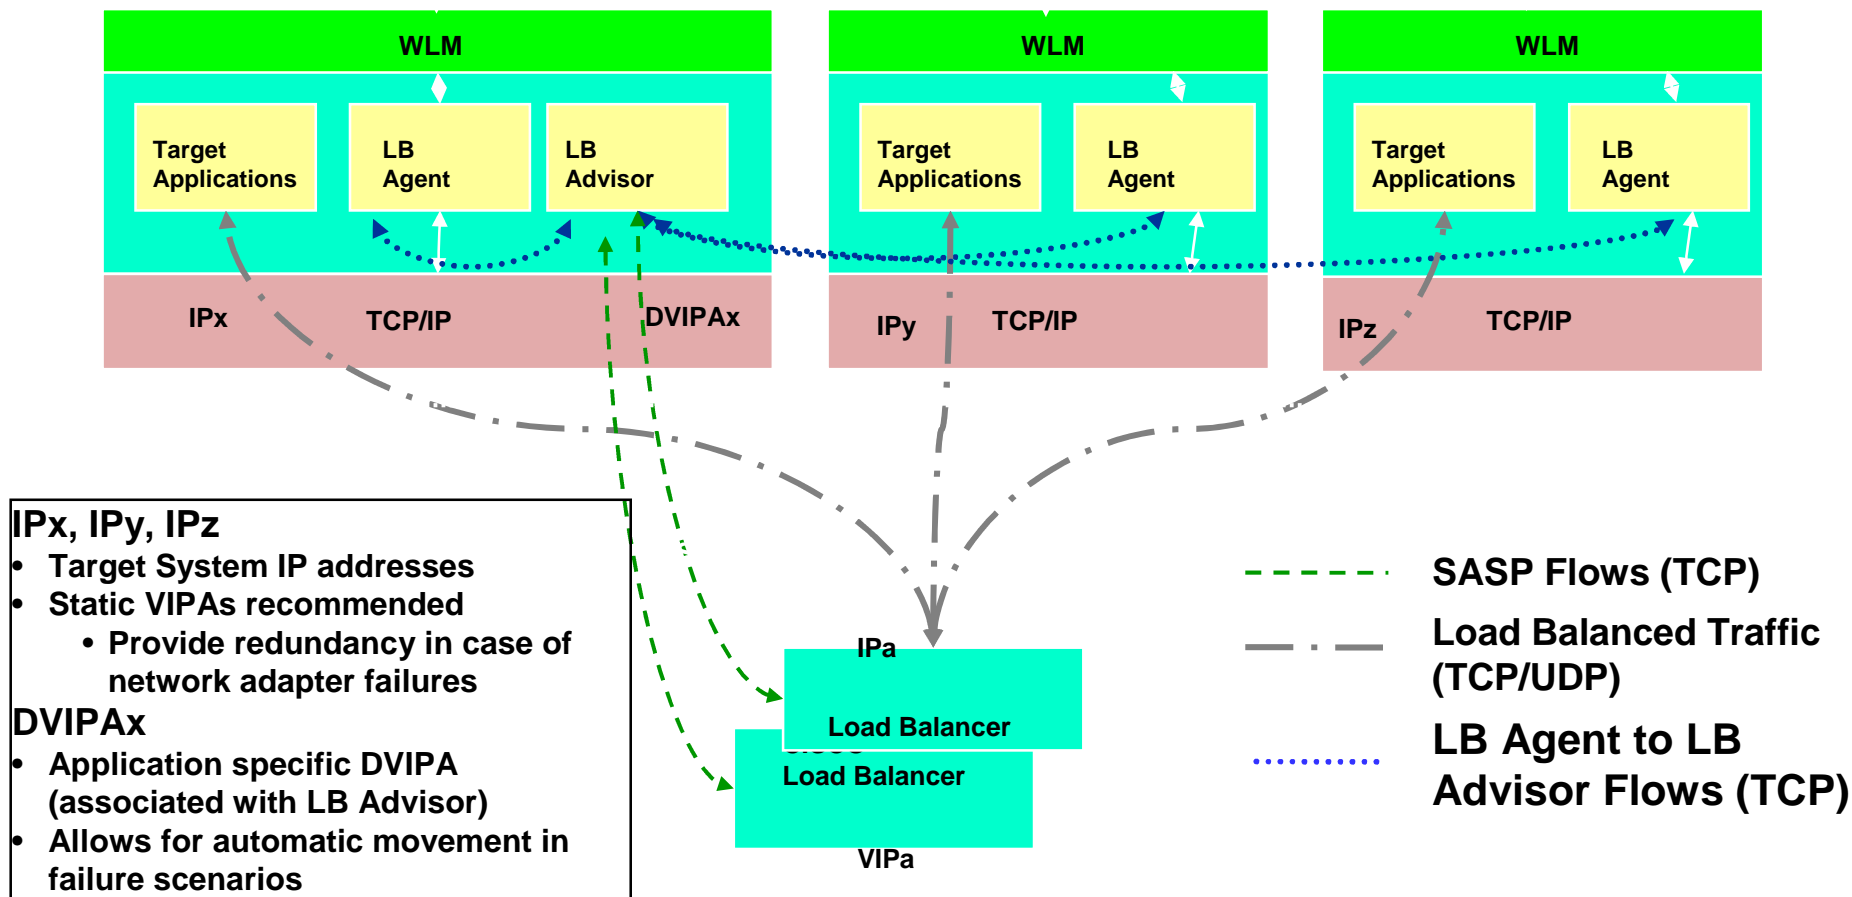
WLM

Target Applications

LB Agent

LB Advisor

IPx

TCP/IP

DVIPAx

WLM

Target Applications

LB Agent

IPy

TCP/IP

WLM

Target Applications

LB Agent

IPz

TCP/IP

IPx, IPy, IPz
• Target System IP addresses
• Static VIPAs recommended
• Provide redundancy in case of network adapter failures
DVIPAx
• Application specific DVIPA (associated with LB Advisor)
• Allows for automatic movement in failure scenarios

IPa

Load Balancer

Load Balancer

VIPa

SASP Flows (TCP)

Load Balanced Traffic (TCP/UDP)

LB Agent to LB Advisor Flows (TCP)